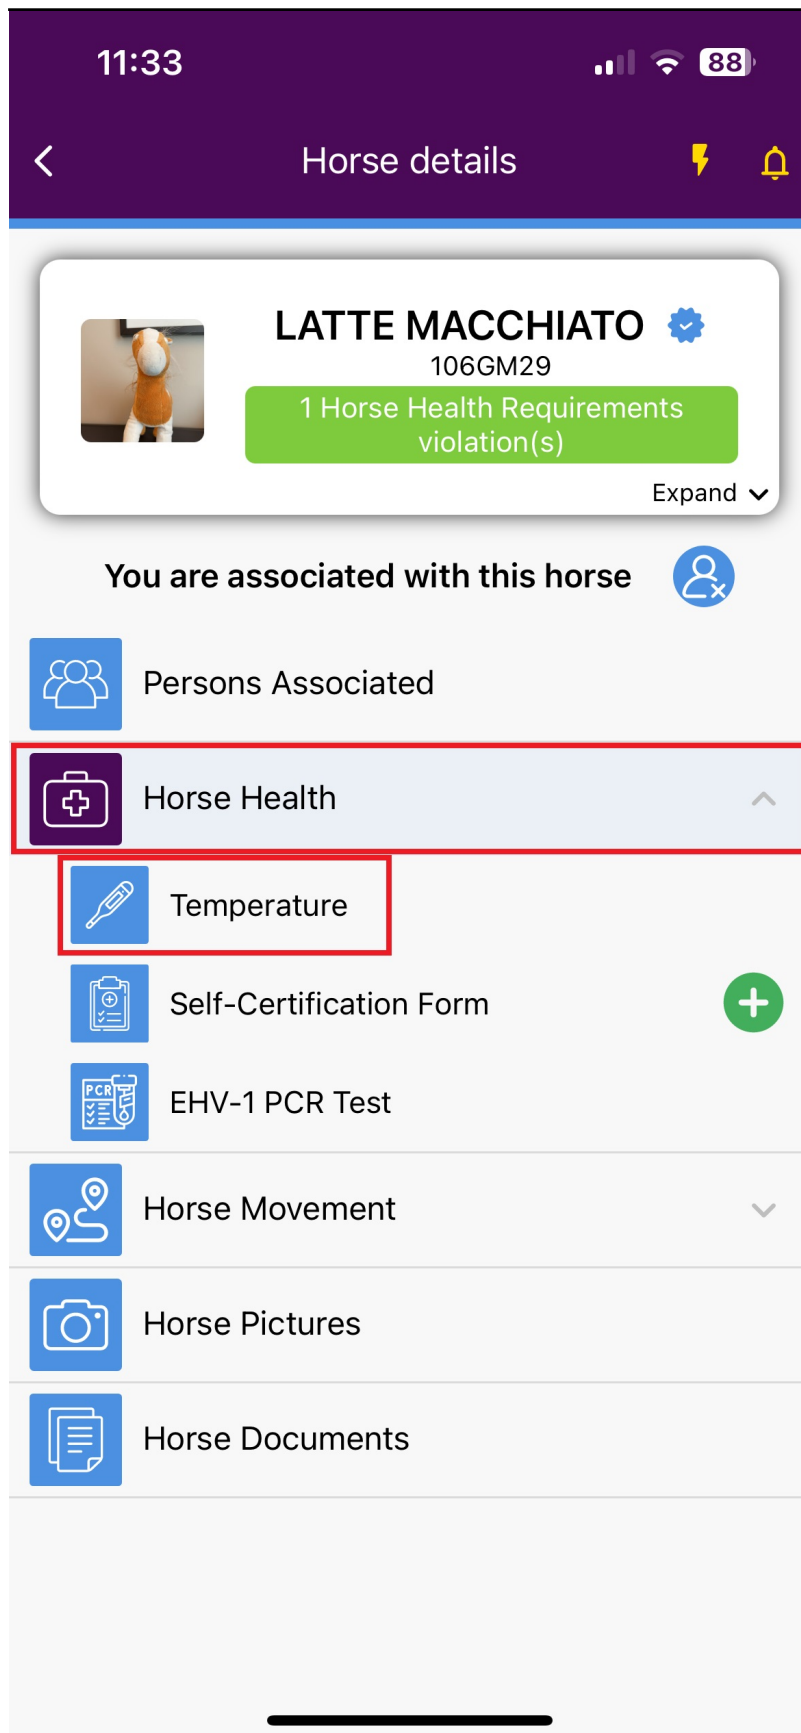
11:33

88

Horse details

LATTE MACCHIATO

106GM29

1 Horse Health Requirements violation(s)

Expand

You are associated with this horse

Persons Associated

Horse Health

Temperature

Self-Certification Form

PCR

EHV-1 PCR Test

Horse Movement

Horse Pictures

Horse Documents